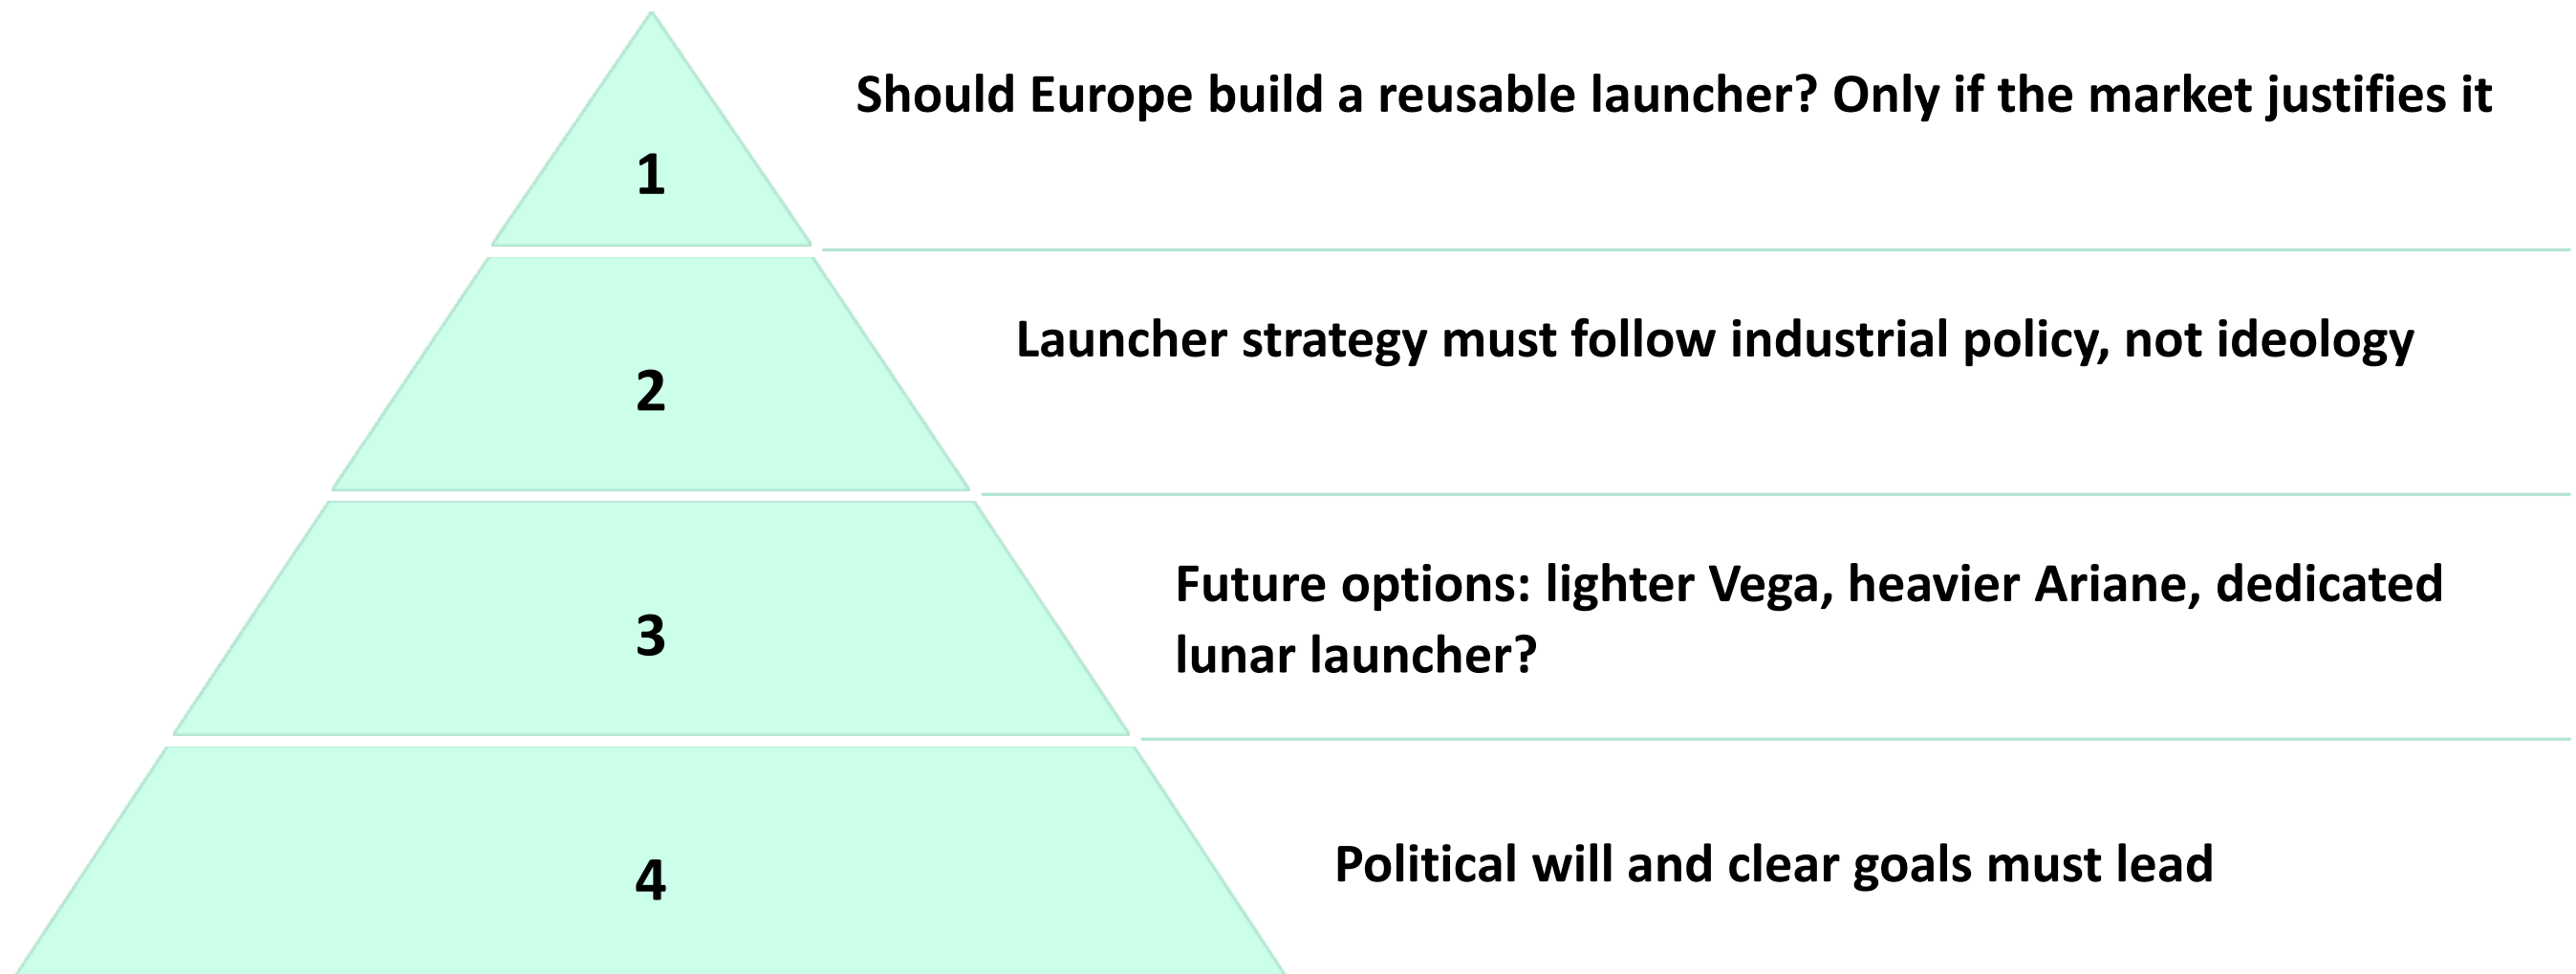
1

Should Europe build a reusable launcher? Only if the market justifies it

2

Launcher strategy must follow industrial policy, not ideology

3

Future options: lighter Vega, heavier Ariane, dedicated lunar launcher?

4

Political will and clear goals must lead